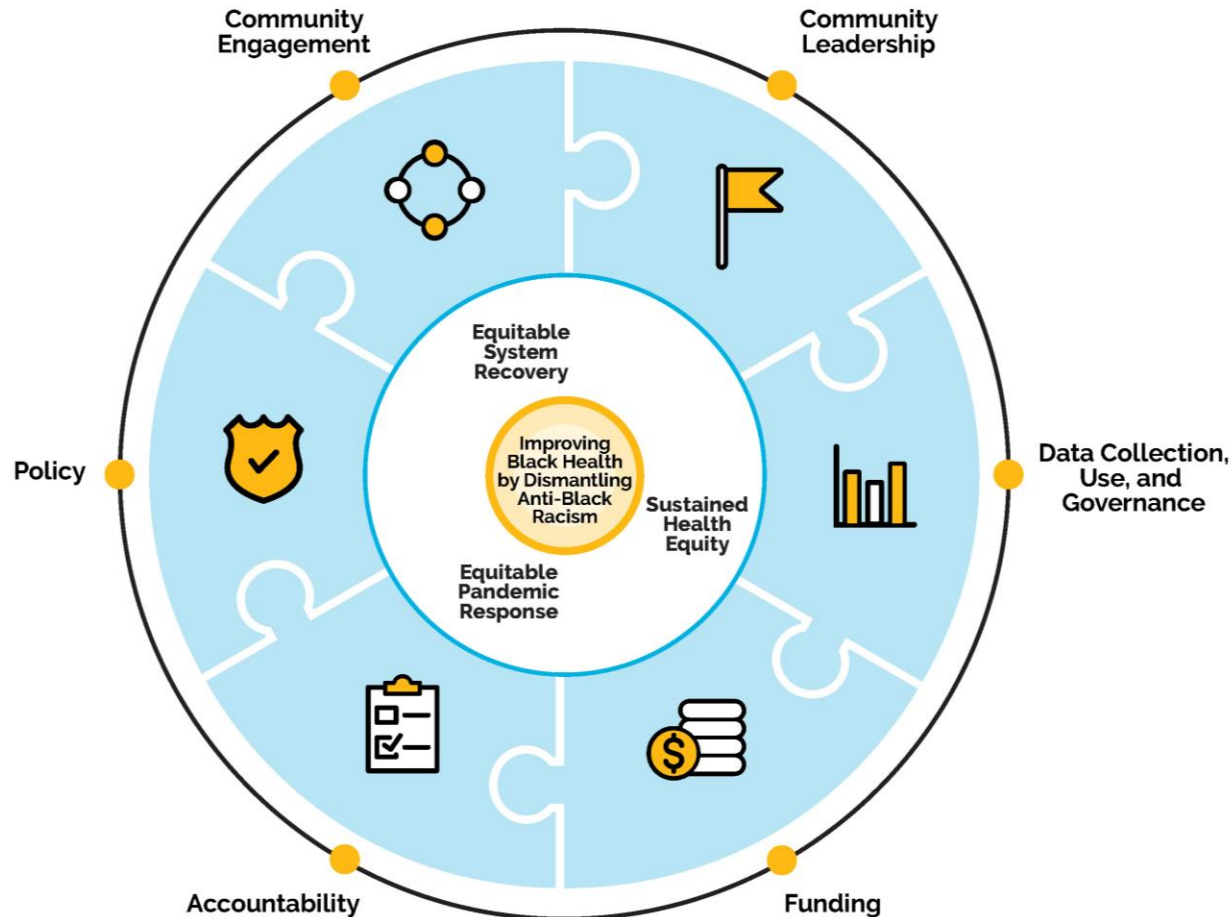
Community Engagement

Community Leadership

Data Collection, Use, and Governance

Funding

Accountability

Policy

Equitable System Recovery

Improving Black Health by Dismantling Anti-Black Racism

Sustained Health Equity

Equitable Pandemic Response